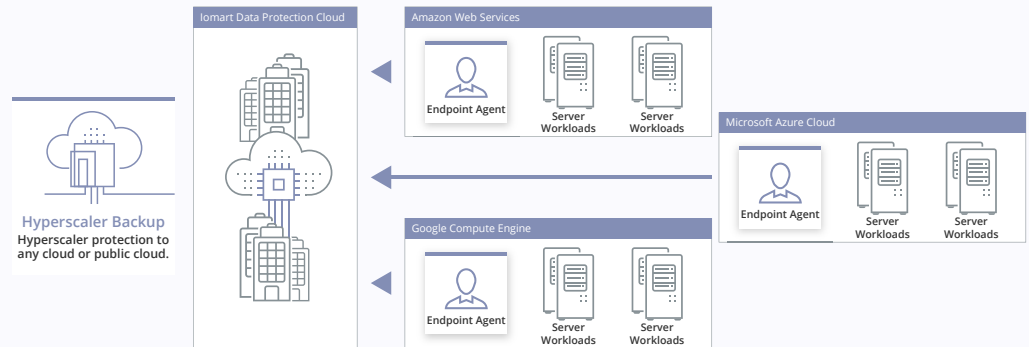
Hyperscaler Backup
Hyperscaler protection to any cloud or public cloud.

Iomart Data Protection Cloud

Amazon Web Services
Endpoint Agent
Server Workloads
Server Workloads

Microsoft Azure Cloud
Endpoint Agent
Server Workloads
Server Workloads

Google Compute Engine
Endpoint Agent
Server Workloads
Server Workloads